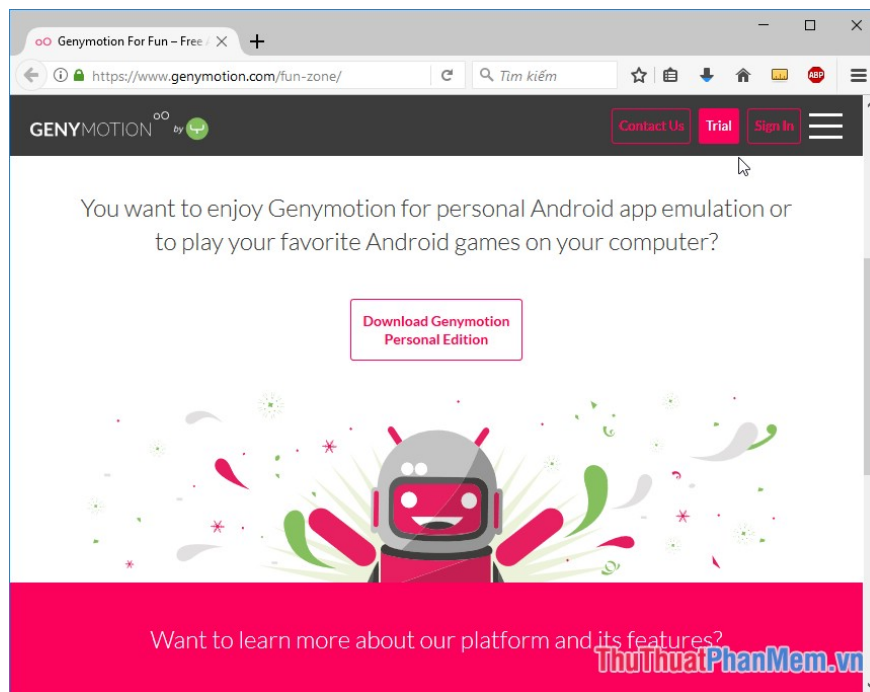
Genymotion For Fun – Free

https://www.genymotion.com/fun-zone/

Tìm kiếm

ABP

GENYMOTION by

Contact Us Trial Sign In

You want to enjoy Genymotion for personal Android app emulation or to play your favorite Android games on your computer?

Download Genymotion Personal Edition

Want to learn more about our platform and its features?

ThuThuatPhanMem.vn